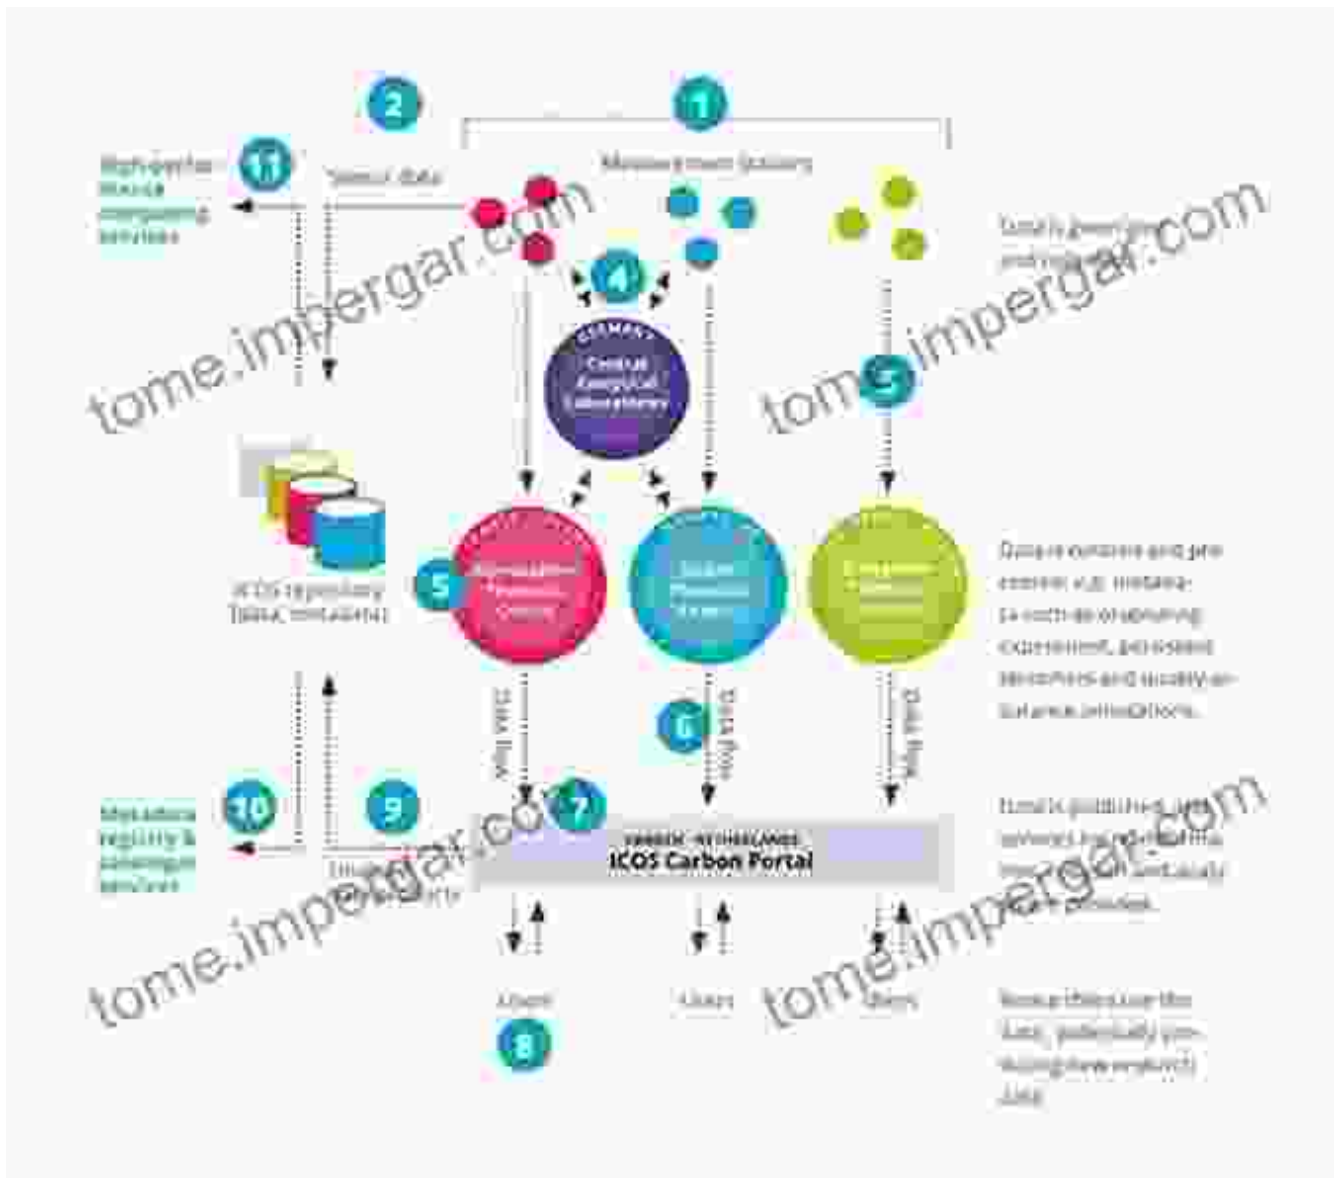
2

1

Measurement stations

11

High-performance computing services

Sensor data

Data is generated and collected

tome.impergar.com

4

GERMANY
Central Analytical Laboratories

5

tome.impergar.com

ICOS repository (data, metadata)

5

Atmosphere Thematic Centre

Ocean Thematic Centre

Ecosystem Thematic Centre

Data is curated and processed, e.g. metadata such as originating experiment, processing procedures and quality assurance annotations.

Data flow

6

Data flow

Data flow

10

9

7

Metadata registry & catalogue services

Data is published and services are offered for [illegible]

SWEDEN · NETHERLANDS
ICOS Carbon Portal

tome.impergar.com

tome.impergar.com

Users

Users

Users

8

Researchers use the data, potentially producing new products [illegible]